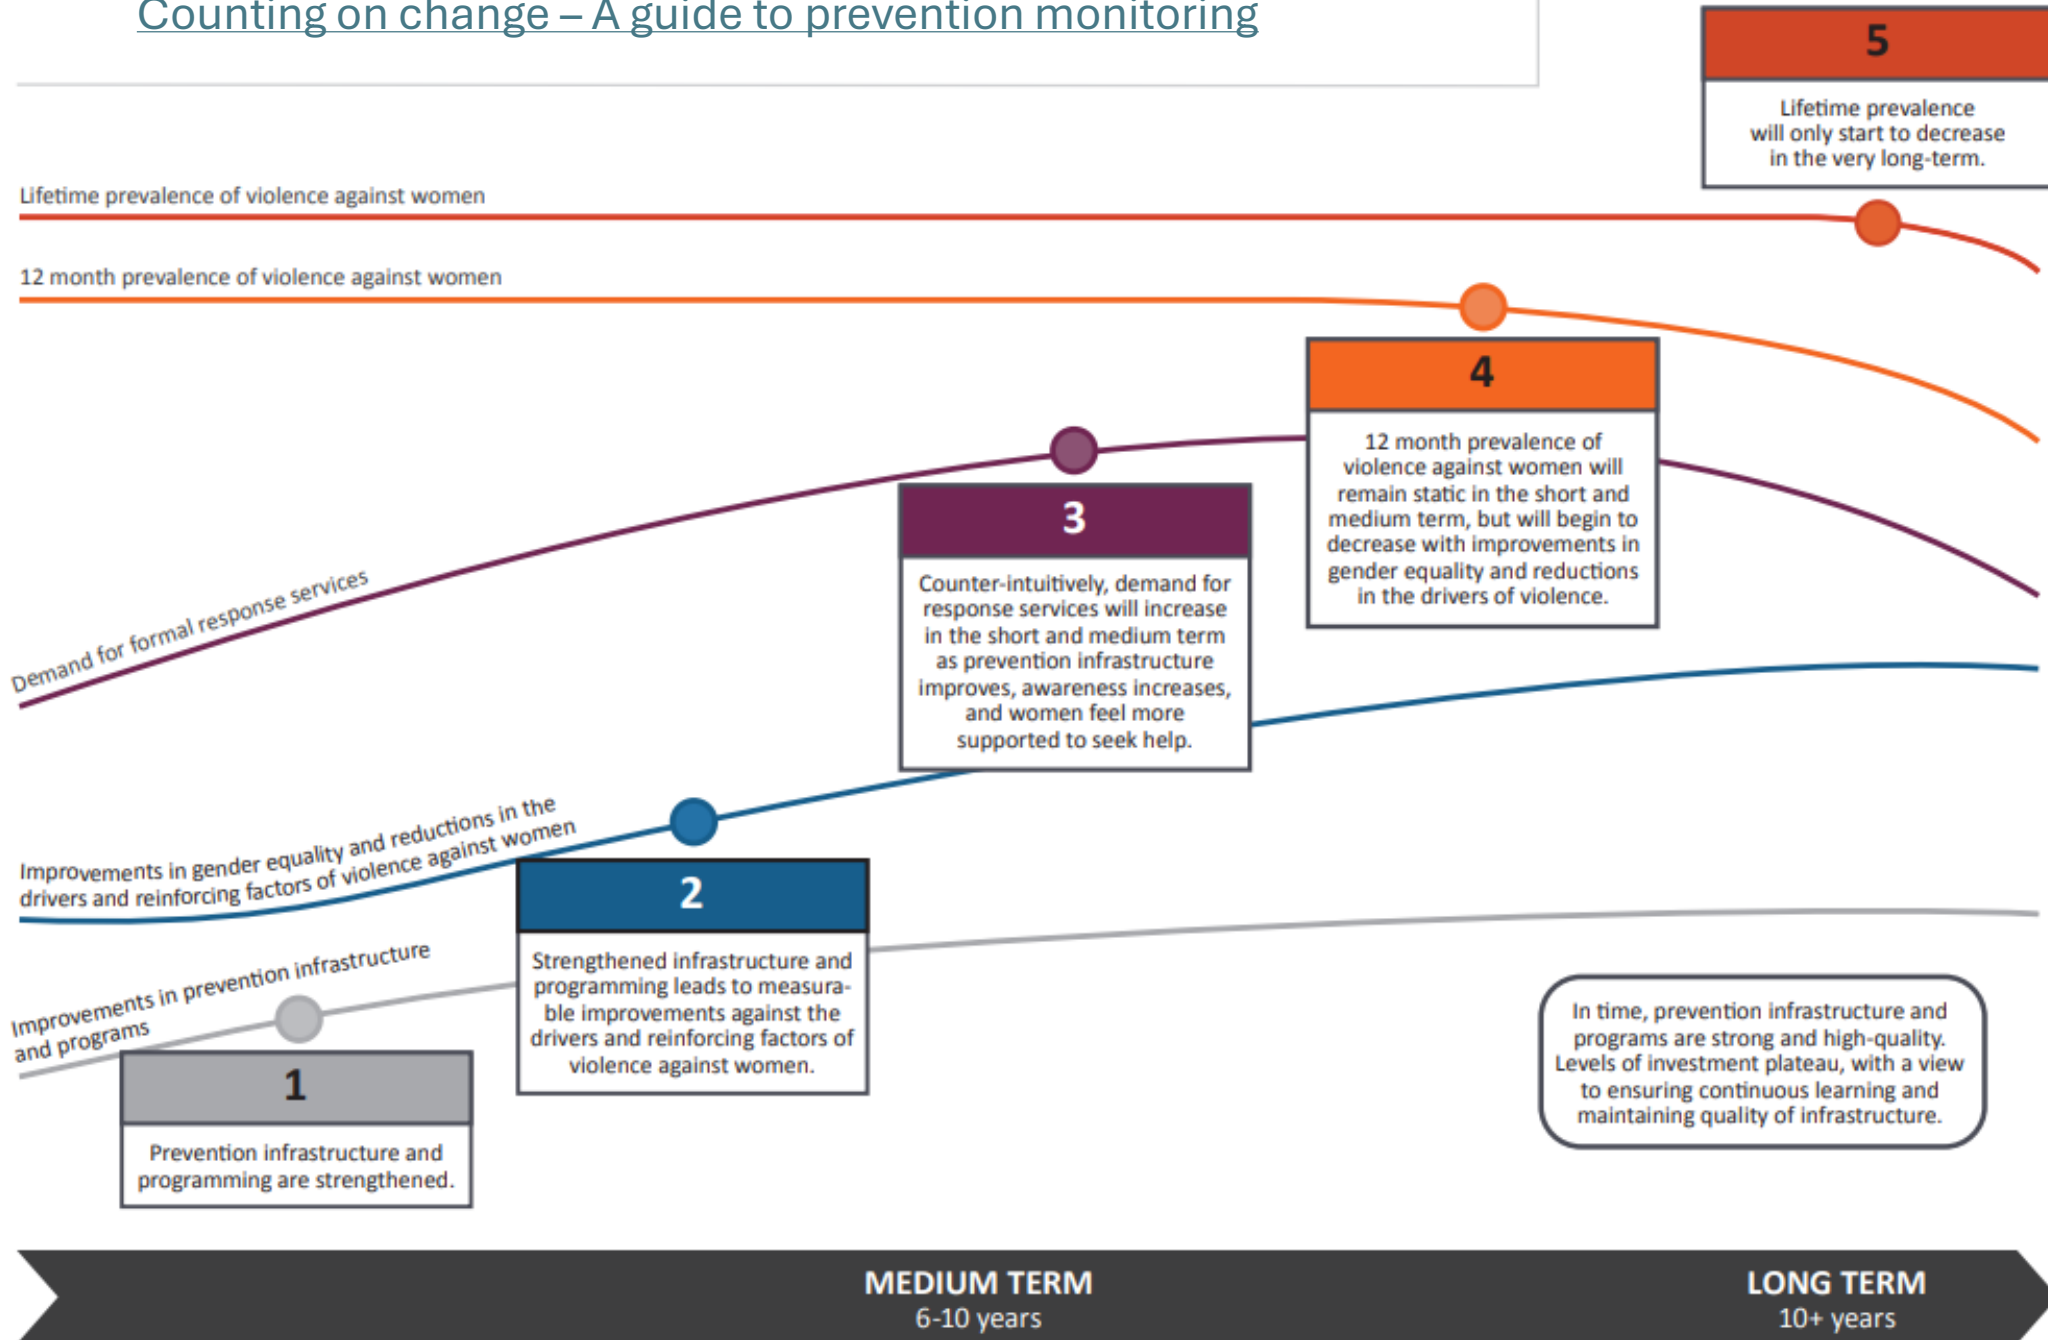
Counting on change – A guide to prevention monitoring

5

Lifetime prevalence will only start to decrease in the very long-term.

Lifetime prevalence of violence against women

12 month prevalence of violence against women

4

12 month prevalence of violence against women will remain static in the short and medium term, but will begin to decrease with improvements in gender equality and reductions in the drivers of violence.

Demand for formal response services

3

Counter-intuitively, demand for response services will increase in the short and medium term as prevention infrastructure improves, awareness increases, and women feel more supported to seek help.

Improvements in gender equality and reductions in the drivers and reinforcing factors of violence against women

2

Strengthened infrastructure and programming leads to measurable improvements against the drivers and reinforcing factors of violence against women.

Improvements in prevention infrastructure and programs

1

Prevention infrastructure and programming are strengthened.

In time, prevention infrastructure and programs are strong and high-quality. Levels of investment plateau, with a view to ensuring continuous learning and maintaining quality of infrastructure.

MEDIUM TERM
6-10 years

LONG TERM
10+ years